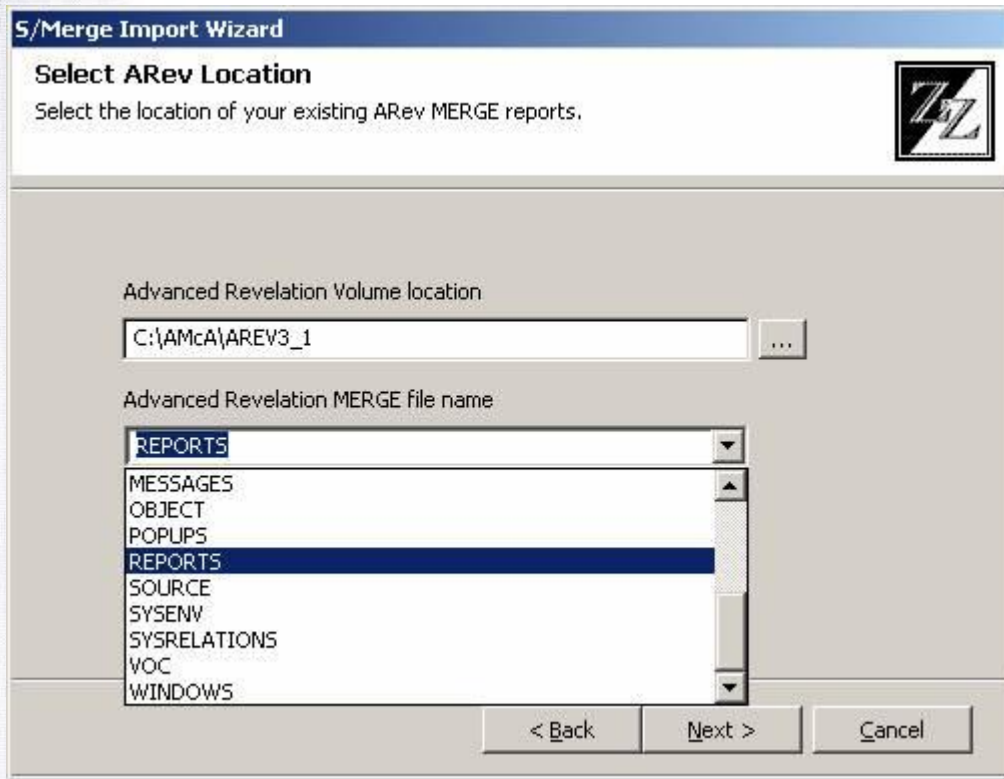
S/Merge Import Wizard

Select ARev Location

Select the location of your existing ARev MERGE reports.

ZZ

Advanced Revelation Volume location

C:\AMcA\AREV3_1

...

Advanced Revelation MERGE file name

REPORTS

MESSAGES
OBJECT
POPUPS
REPORTS
SOURCE
SYSENV
SYSRELATIONS
VOC
WINDOWS

< Back

Next >

Cancel